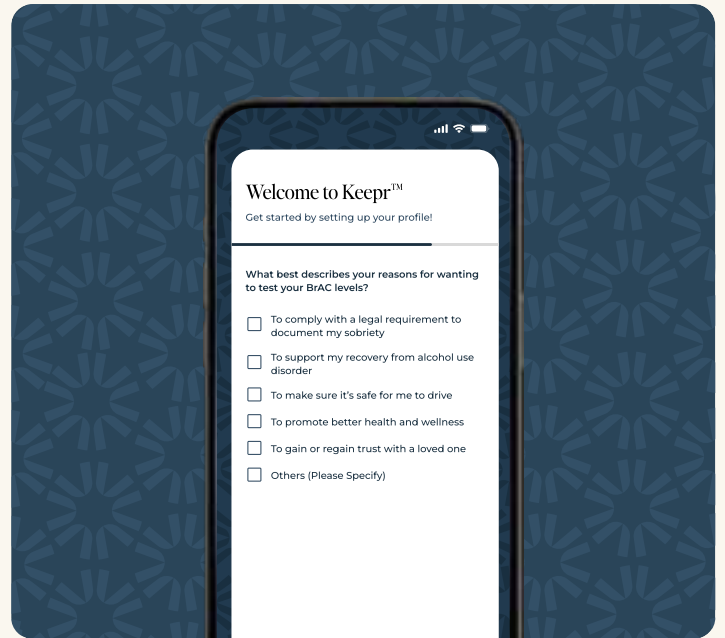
Welcome to Keepr™

Get started by setting up your profile!

What best describes your reasons for wanting to test your BrAC levels?

To comply with a legal requirement to document my sobriety

To support my recovery from alcohol use disorder

To make sure it's safe for me to drive

To promote better health and wellness

To gain or regain trust with a loved one

Others (Please Specify)